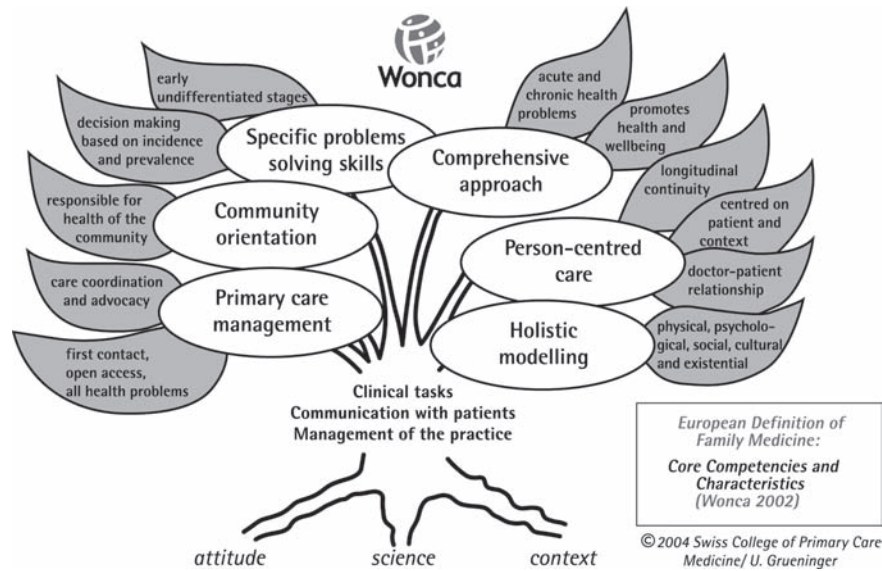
Wonca

early undifferentiated stages

decision making based on incidence and prevalence

Specific problems solving skills

responsible for health of the community

Community orientation

care coordination and advocacy

Primary care management

first contact, open access, all health problems

acute and chronic health problems

promotes health and wellbeing

Comprehensive approach

longitudinal continuity

centred on patient and context

Person-centred care

doctor-patient relationship

Holistic modelling

physical, psychological, social, cultural and existential

Clinical tasks
Communication with patients
Management of the practice

attitude science context

European Definition of Family Medicine:
Core Competencies and Characteristics
(Wonca 2002)

© 2004 Swiss College of Primary Care Medicine/ U. Grueninger